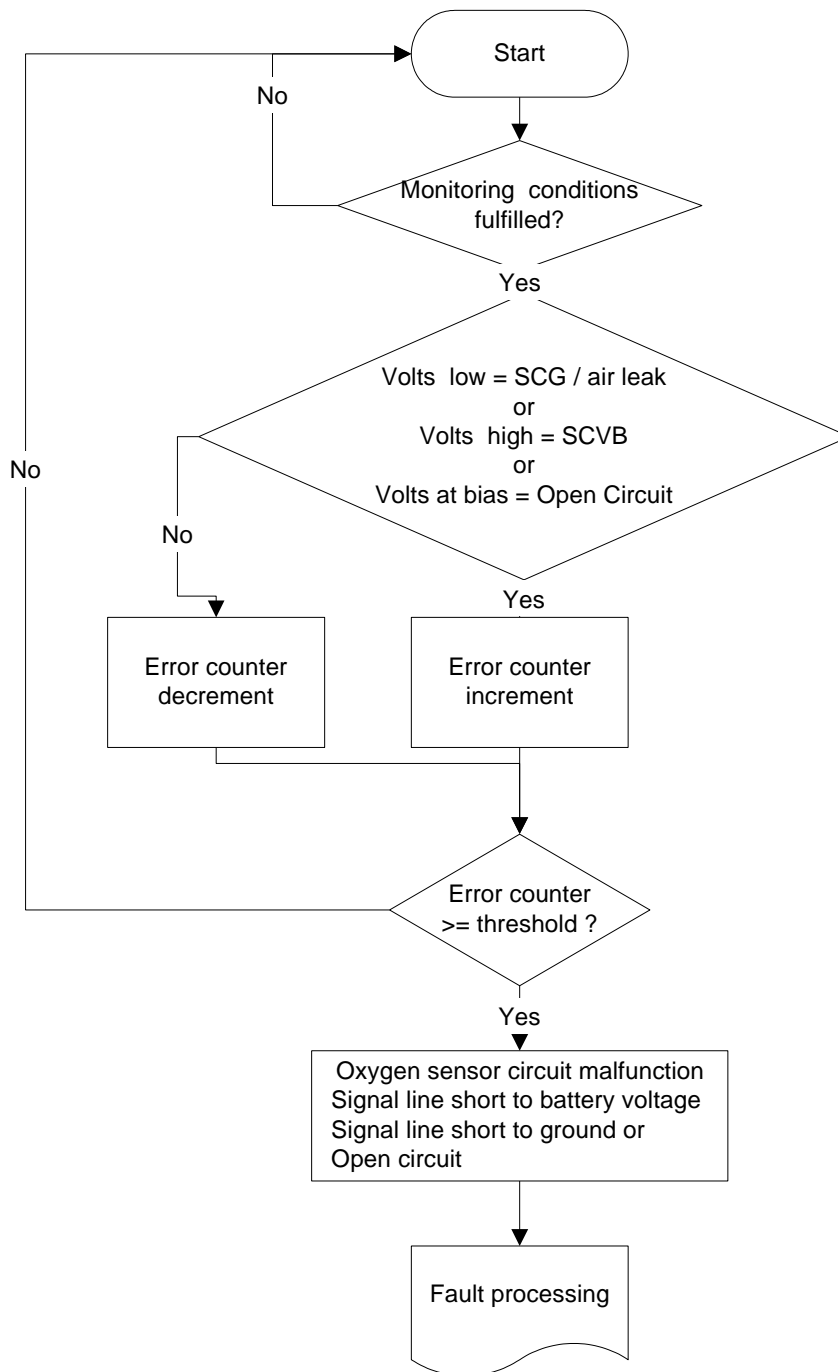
Start

No

Monitoring conditions fulfilled?

Yes

Volts low = SCG / air leak
or
Volts high = SCVB
or
Volts at bias = Open Circuit

No

No

Yes

Error counter decrement

Error counter increment

Error counter >= threshold ?

Yes

Oxygen sensor circuit malfunction
Signal line short to battery voltage
Signal line short to ground or
Open circuit

Fault processing